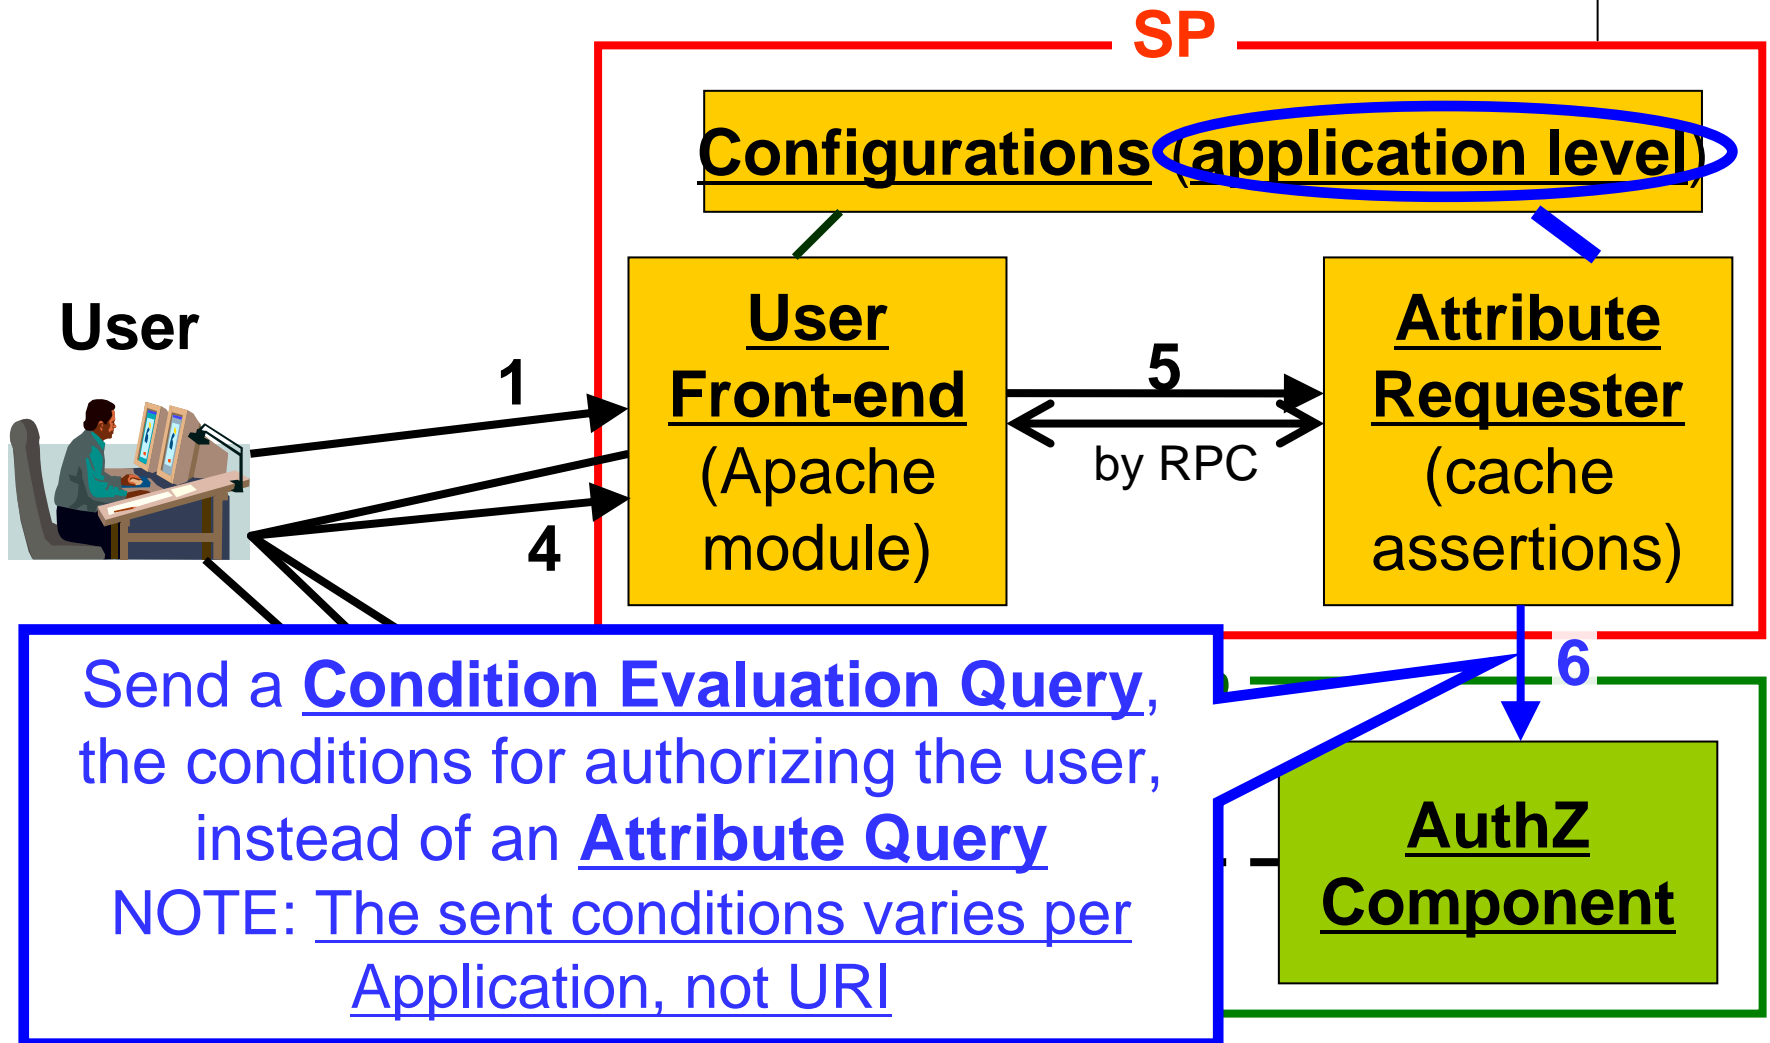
SP

Configurations (application level)

User

1

User Front-end (Apache module)

5

by RPC

Attribute Requester (cache assertions)

4

6

Send a Condition Evaluation Query, the conditions for authorizing the user, instead of an Attribute Query
NOTE: The sent conditions varies per Application, not URI

AuthZ Component